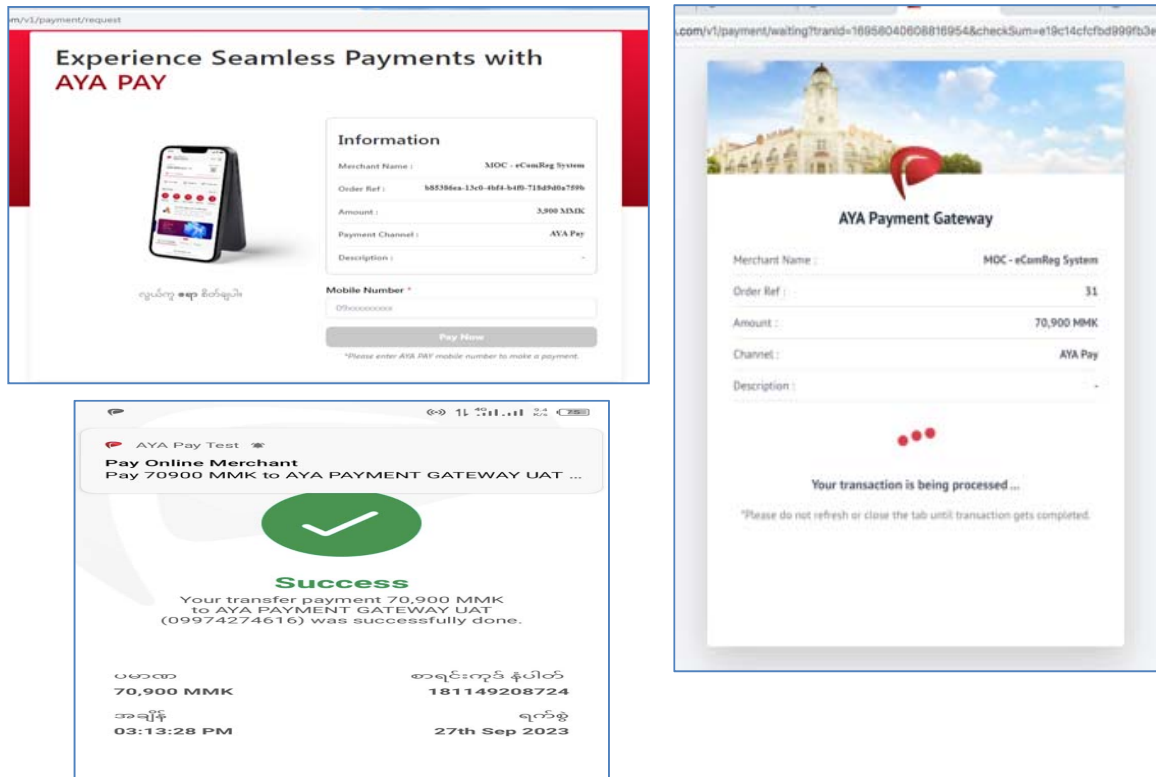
m/v1/payment/request

Experience Seamless Payments with AYA PAY

Information

Merchant Name : MOC - eComReg System

Order Ref : b85386ea-13c0-4bf4-b4f0-718d9d0a759b

Amount : 3,900 MMK

Payment Channel : AYA Pay

Description : -

လွယ်ကူ စနစ် စိတ်ချရပါ

Mobile Number *

09xxxxxxxxx

Pay Now

*Please enter AYA PAY mobile number to make a payment.

.com/v1/payment/waiting?tranid=16958040608816954&checkSum=e19c14cfcfbd999fb3e

AYA Payment Gateway

Merchant Name : MOC - eComReg System

Order Ref : 31

Amount : 70,900 MMK

Channel : AYA Pay

Description : -

Your transaction is being processed ...

*Please do not refresh or close the tab until transaction gets completed.

AYA Pay Test

Pay Online Merchant

Pay 70900 MMK to AYA PAYMENT GATEWAY UAT ...

Success

Your transfer payment 70,900 MMK to AYA PAYMENT GATEWAY UAT (09974274616) was successfully done.

ပမာဏ
70,900 MMK

စာရင်းကုဒ် နံပါတ်
181149208724

အချိန်
03:13:28 PM

ရက်စွဲ
27th Sep 2023